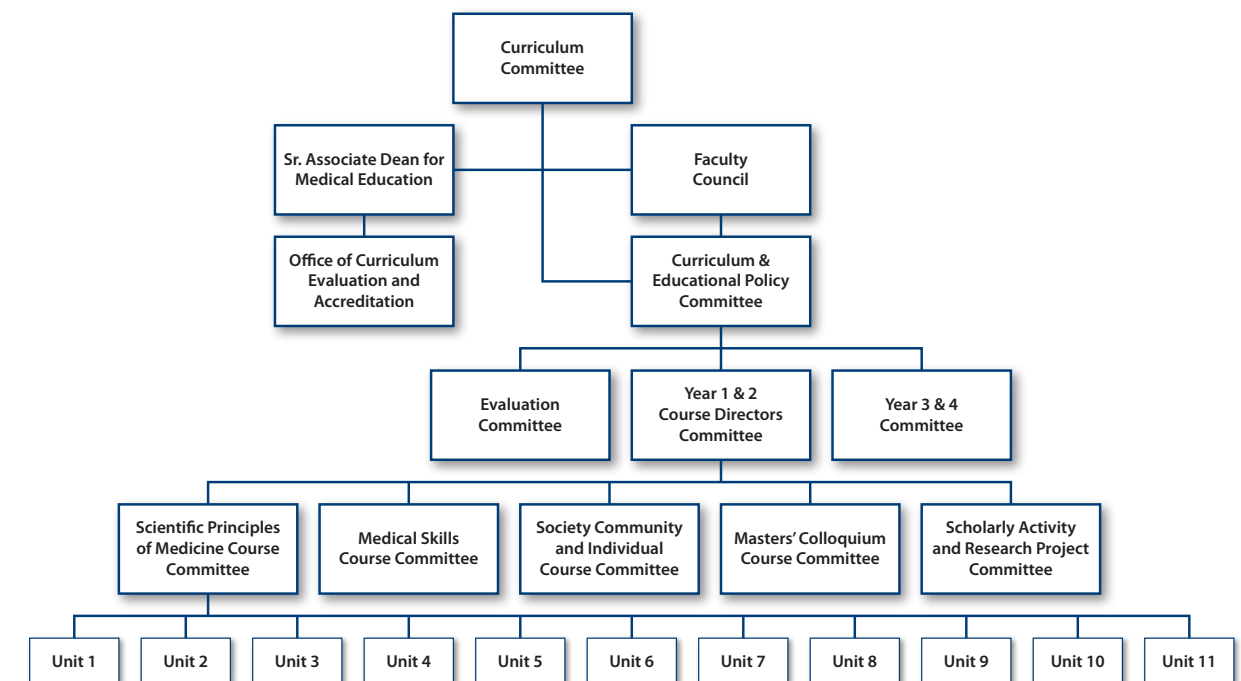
Curriculum Committee

Sr. Associate Dean for Medical Education

Faculty Council

Office of Curriculum Evaluation and Accreditation

Curriculum & Educational Policy Committee

Evaluation Committee

Year 1 & 2 Course Directors Committee

Year 3 & 4 Committee

Scientific Principles of Medicine Course Committee

Medical Skills Course Committee

Society Community and Individual Course Committee

Masters' Colloquium Course Committee

Scholarly Activity and Research Project Committee

Unit 1

Unit 2

Unit 3

Unit 4

Unit 5

Unit 6

Unit 7

Unit 8

Unit 9

Unit 10

Unit 11